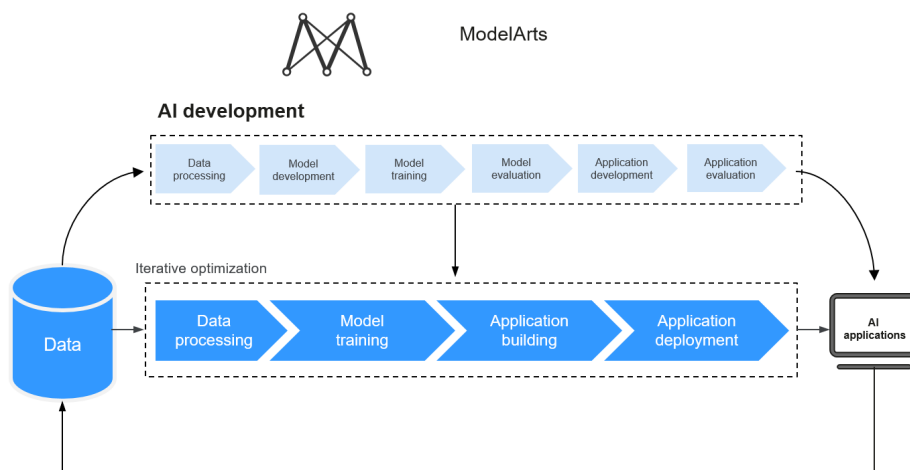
ModelArts

AI development

Data processing

Model development

Model training

Model evaluation

Application development

Application evaluation

Iterative optimization

Data

Data processing

Model training

Application building

Application deployment

AI applications